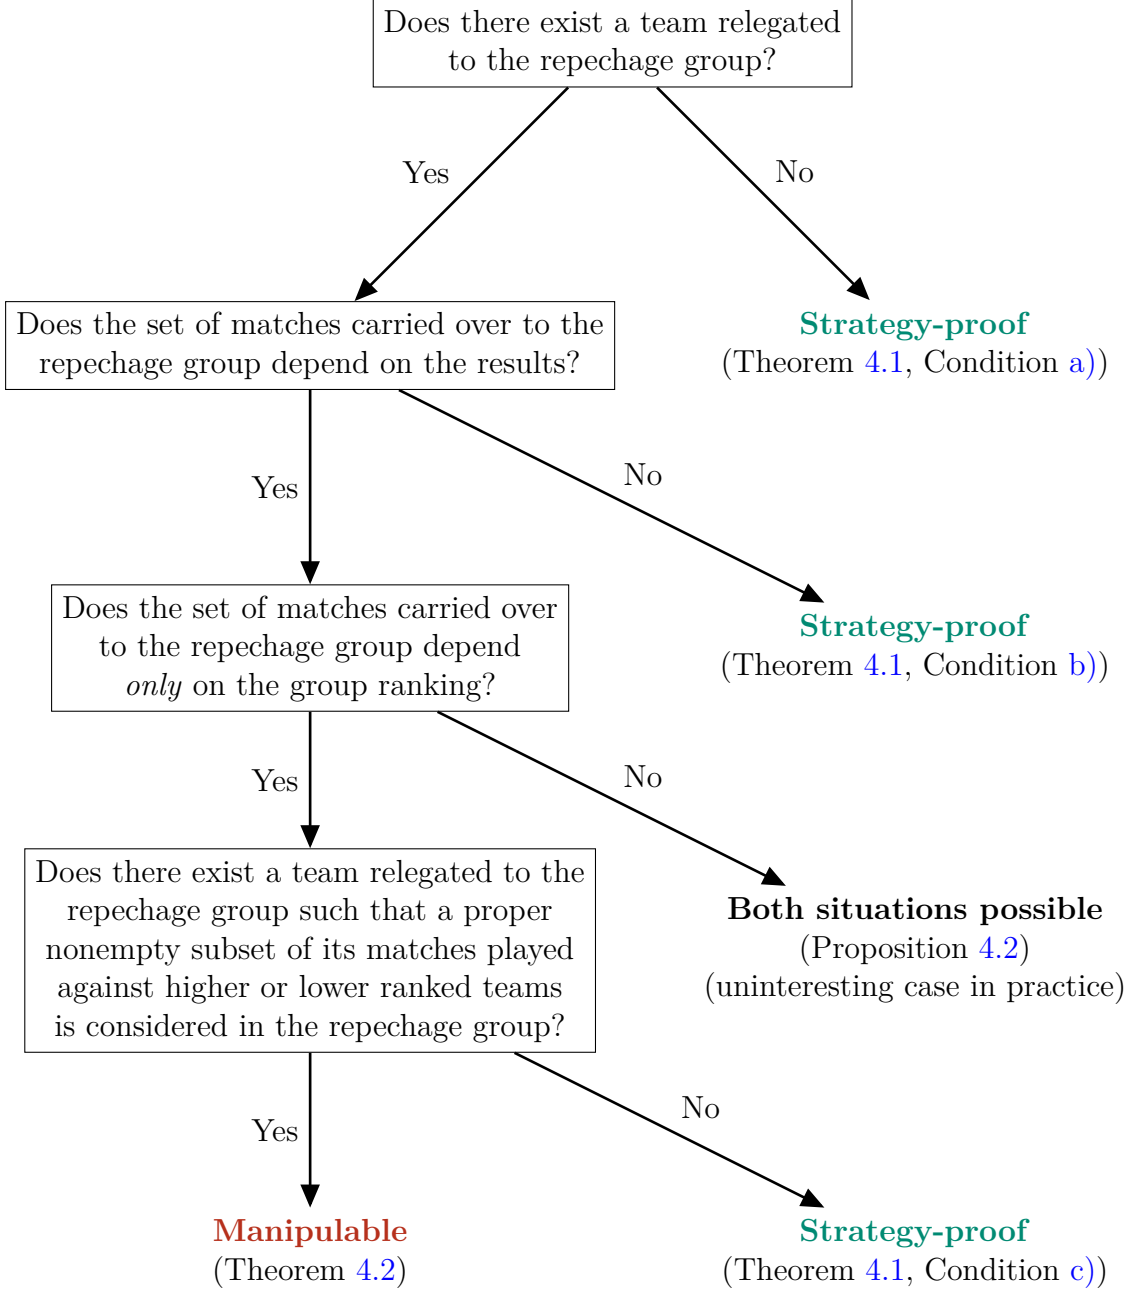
Does there exist a team relegated to the repechage group?

Yes

No

Does the set of matches carried over to the repechage group depend on the results?

Strategy-proof
(Theorem 4.1, Condition a))

Yes

No

Does the set of matches carried over to the repechage group depend *only* on the group ranking?

Strategy-proof
(Theorem 4.1, Condition b))

Yes

No

Does there exist a team relegated to the repechage group such that a proper nonempty subset of its matches played against higher or lower ranked teams is considered in the repechage group?

Both situations possible
(Proposition 4.2)
(uninteresting case in practice)

Yes

No

Manipulable
(Theorem 4.2)

Strategy-proof
(Theorem 4.1, Condition c))